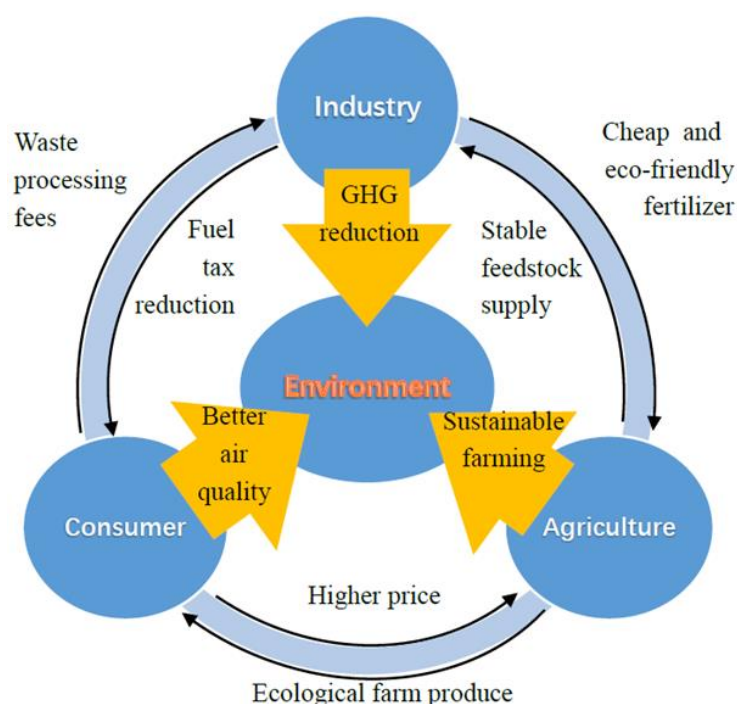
Industry

Waste processing fees

Cheap and eco-friendly fertilizer

GHG reduction

Fuel tax reduction

Stable feedstock supply

Environment

Better air quality

Sustainable farming

Consumer

Agriculture

Higher price

Ecological farm produce